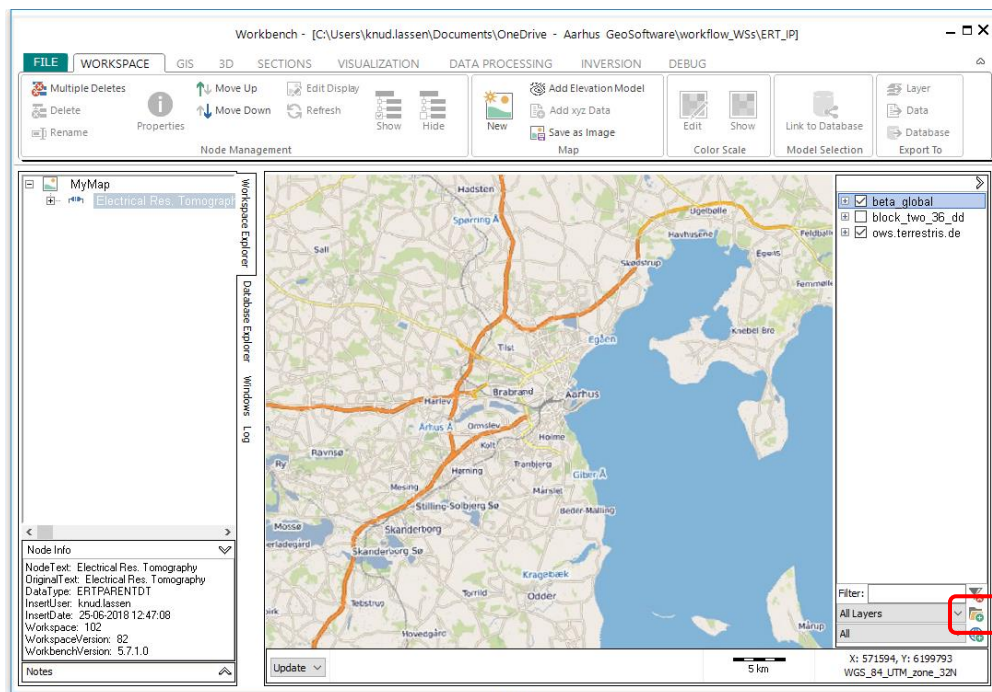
Workbench - [C:\Users\knud.lassen\Documents\OneDrive - Aarhus GeoSoftware\workflow_WSs\ERT_IP]

FILE WORKSPACE GIS 3D SECTIONS VISUALIZATION DATA PROCESSING INVERSION DEBUG

Multiple Deletes
Delete
Rename
Properties
Move Up
Move Down
Edit Display
Refresh
Show
Hide
Node Management
New
Add Elevation Model
Add xyz Data
Save as Image
Map
Edit
Show
Color Scale
Link to Database
Model Selection
Layer
Data
Database
Export To

MyMap
Electrical Res. Tomograph

Workspace Explorer
Database Explorer
Windows
Log

Node Info
NodeText: Electrical Res. Tomography
OriginalText: Electrical Res. Tomography
DataType: ERTPARENTDT
InsertUser: knud.lassen
InsertDate: 25-06-2018 12:47:08
Workspace: 102
WorkspaceVersion: 82
WorkbenchVersion: 5.7.1.0

Notes

Hadsten
Spørring Å
Sall
Ugelbølle
Havhusene
Feldballe
Skødstrup
Egens
Femmøller
Knebel Bro
Tilst
Egåen
Brabrand
Aarhus
Harlev
Århus Å
Ormslev
Kolt
Holme
Ravnsø
Harning
Tranbjerg
Giber Å
Mesing
Mårslet
Stilling-Solbjerg Sø
Beder-Malling
Mossø
Skanderborg
Skanderborg Sø
Kragebæk
Torrild
Tebstrup
Mårup
Hov

beta_global
block_two_36_dd
ows.terrestris.de

Filter:
All Layers
All

Update
5 km
X: 571594, Y: 6199793
WGS_84_UTM_zone_32N